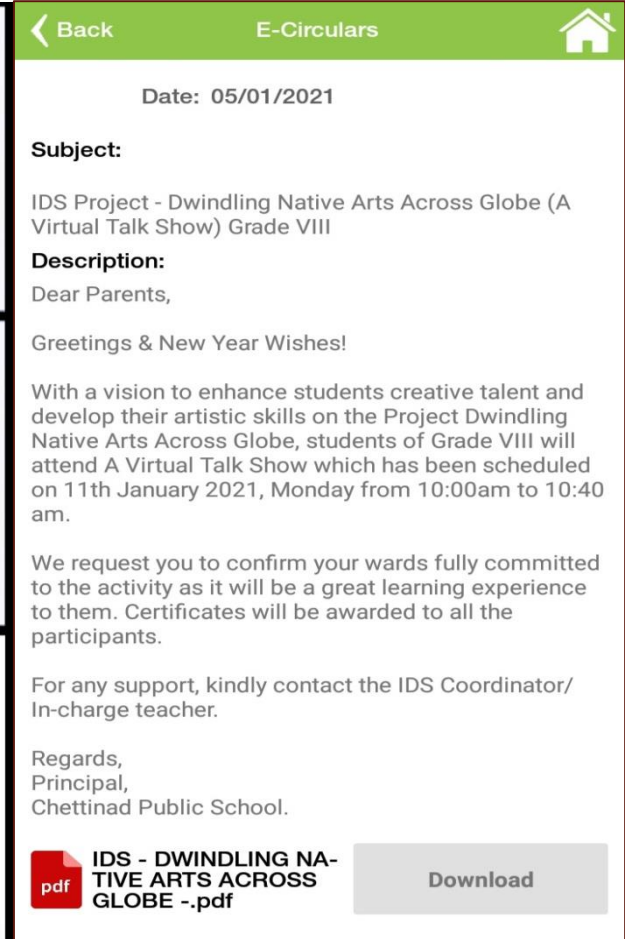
Back

E-Circulars

Date: 05/01/2021

Subject:

IDS Project - Dwindling Native Arts Across Globe (A Virtual Talk Show) Grade VIII

Description:

Dear Parents,

Greetings & New Year Wishes!

With a vision to enhance students creative talent and develop their artistic skills on the Project Dwindling Native Arts Across Globe, students of Grade VIII will attend A Virtual Talk Show which has been scheduled on 11th January 2021, Monday from 10:00am to 10:40 am.

We request you to confirm your wards fully committed to the activity as it will be a great learning experience to them. Certificates will be awarded to all the participants.

For any support, kindly contact the IDS Coordinator/ In-charge teacher.

Regards,
Principal,
Chettinad Public School.

pdf

IDS - DWINDLING NATIVE ARTS ACROSS GLOBE -.pdf

Download